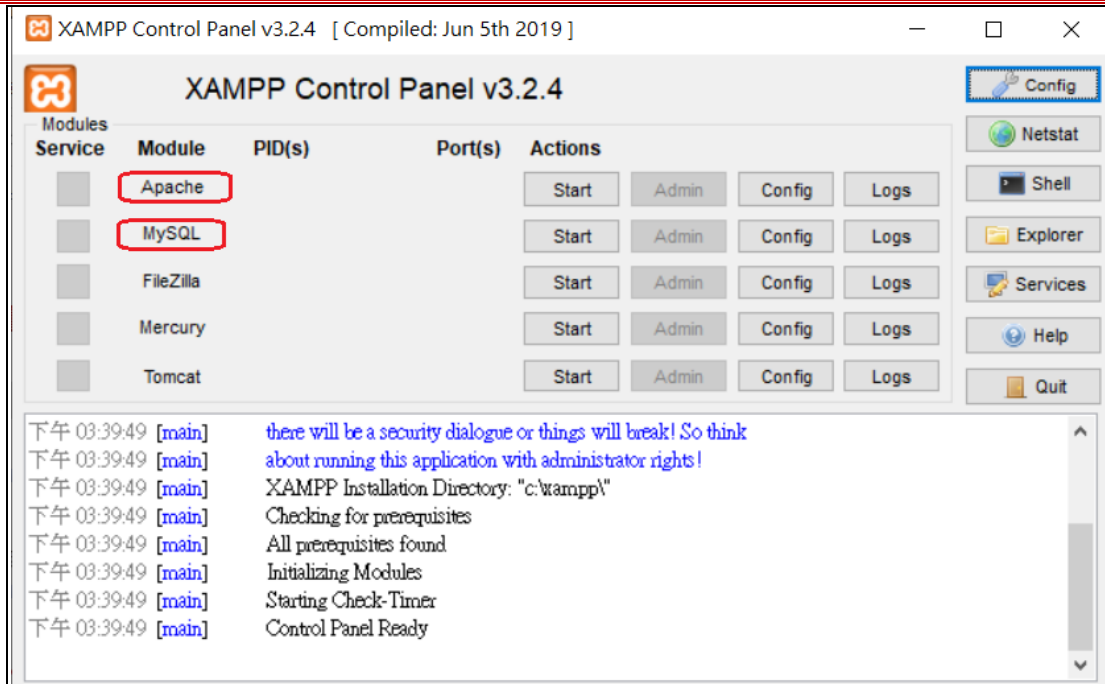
XAMPP Control Panel v3.2.4 [ Compiled: Jun 5th 2019 ]

XAMPP Control Panel v3.2.4

Config
Netstat
Shell
Explorer
Services
Help
Quit

Modules

| Service | Module | PID(s) | Port(s) | Actions | | | |
|---|---|---|---|---|---|---|---|
| | Apache | | | Start | Admin | Config | Logs |
| | MySQL | | | Start | Admin | Config | Logs |
| | FileZilla | | | Start | Admin | Config | Logs |
| | Mercury | | | Start | Admin | Config | Logs |
| | Tomcat | | | Start | Admin | Config | Logs |

下午 03:39:49 [main] there will be a security dialogue or things will break! So think
下午 03:39:49 [main] about running this application with administrator rights!
下午 03:39:49 [main] XAMPP Installation Directory: "c:\xampp\"
下午 03:39:49 [main] Checking for prerequisites
下午 03:39:49 [main] All prerequisites found
下午 03:39:49 [main] Initializing Modules
下午 03:39:49 [main] Starting Check-Timer
下午 03:39:49 [main] Control Panel Ready